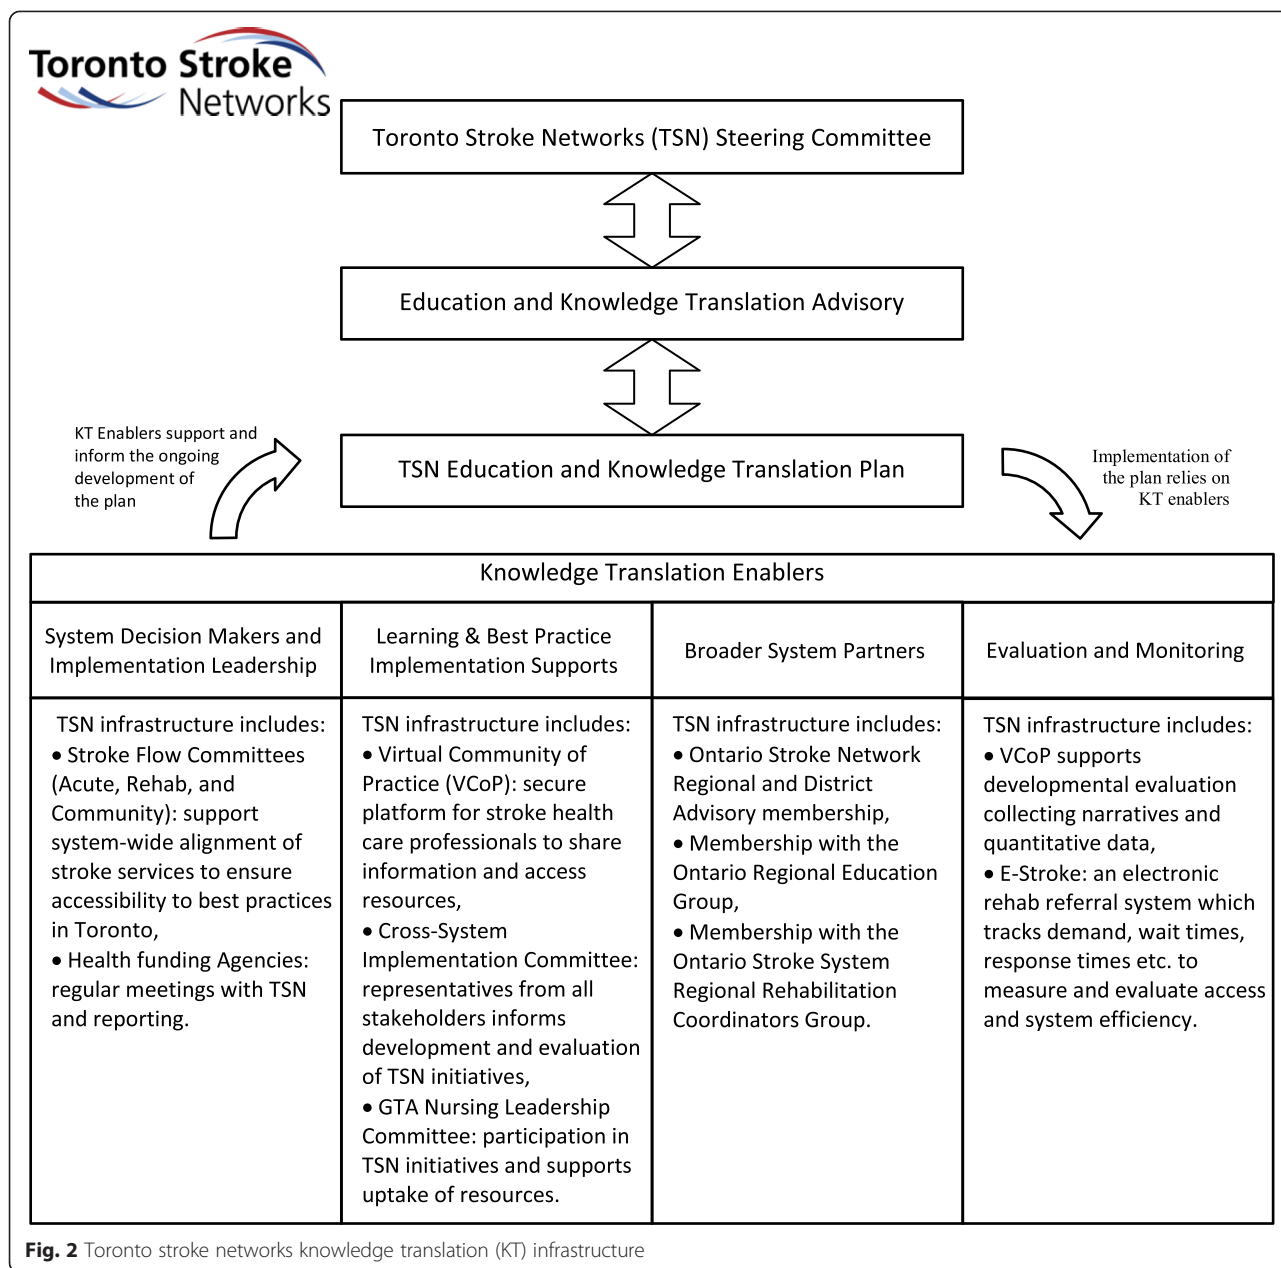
Toronto Stroke Networks

Toronto Stroke Networks (TSN) Steering Committee

Education and Knowledge Translation Advisory

KT Enablers support and inform the ongoing development of the plan

TSN Education and Knowledge Translation Plan

Implementation of the plan relies on KT enablers

Knowledge Translation Enablers

| System Decision Makers and Implementation Leadership | Learning & Best Practice Implementation Supports | Broader System Partners | Evaluation and Monitoring |
|---|---|---|---|
| TSN infrastructure includes: • Stroke Flow Committees (Acute, Rehab, and Community): support system-wide alignment of stroke services to ensure accessibility to best practices in Toronto, • Health funding Agencies: regular meetings with TSN and reporting. | TSN infrastructure includes: • Virtual Community of Practice (VCoP): secure platform for stroke health care professionals to share information and access resources, • Cross-System Implementation Committee: representatives from all stakeholders informs development and evaluation of TSN initiatives, • GTA Nursing Leadership Committee: participation in TSN initiatives and supports uptake of resources. | TSN infrastructure includes: • Ontario Stroke Network Regional and District Advisory membership, • Membership with the Ontario Regional Education Group, • Membership with the Ontario Stroke System Regional Rehabilitation Coordinators Group. | TSN infrastructure includes: • VCoP supports developmental evaluation collecting narratives and quantitative data, • E-Stroke: an electronic rehab referral system which tracks demand, wait times, response times etc. to measure and evaluate access and system efficiency. |

Fig. 2 Toronto stroke networks knowledge translation (KT) infrastructure